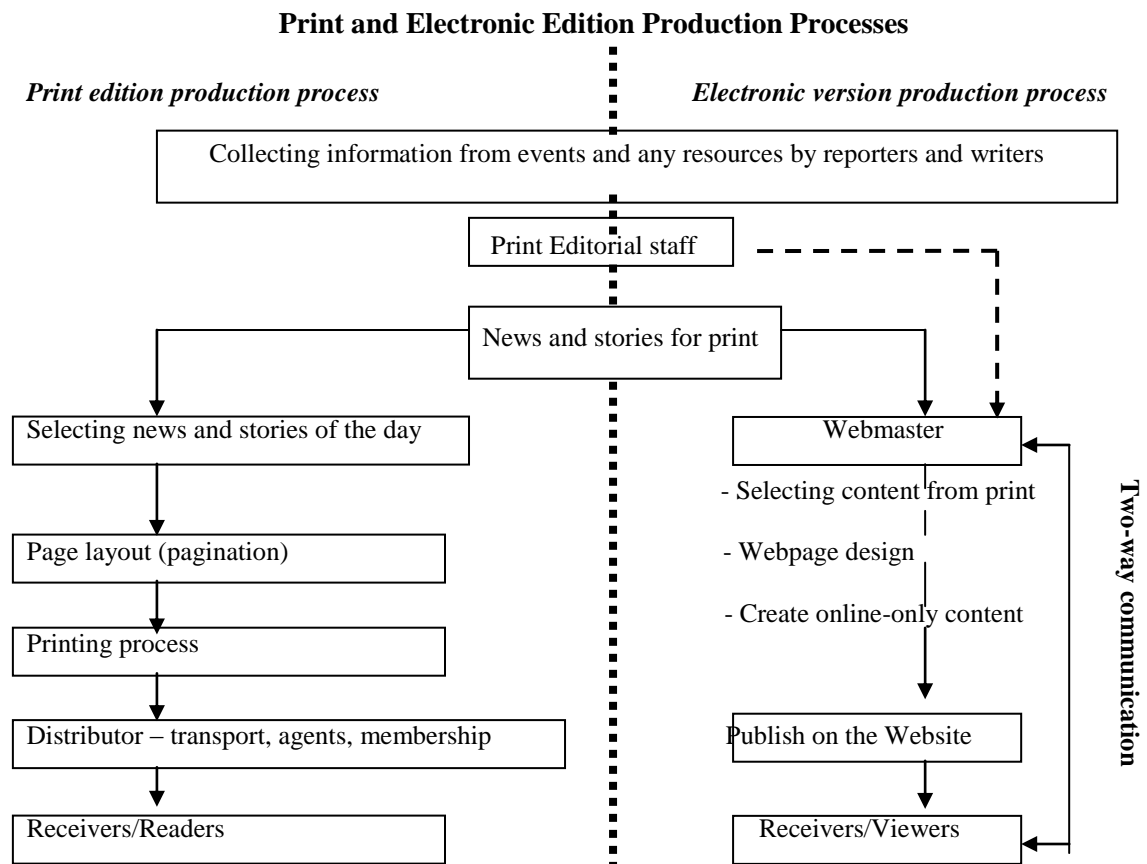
Print and Electronic Edition Production Processes

Print edition production process

Electronic version production process

Collecting information from events and any resources by reporters and writers

Print Editorial staff

News and stories for print

Selecting news and stories of the day

Page layout (pagination)

Printing process

Distributor – transport, agents, membership

Receivers/Readers

Webmaster

- Selecting content from print

- Webpage design

- Create online-only content

Publish on the Website

Receivers/Viewers

Two-way communication